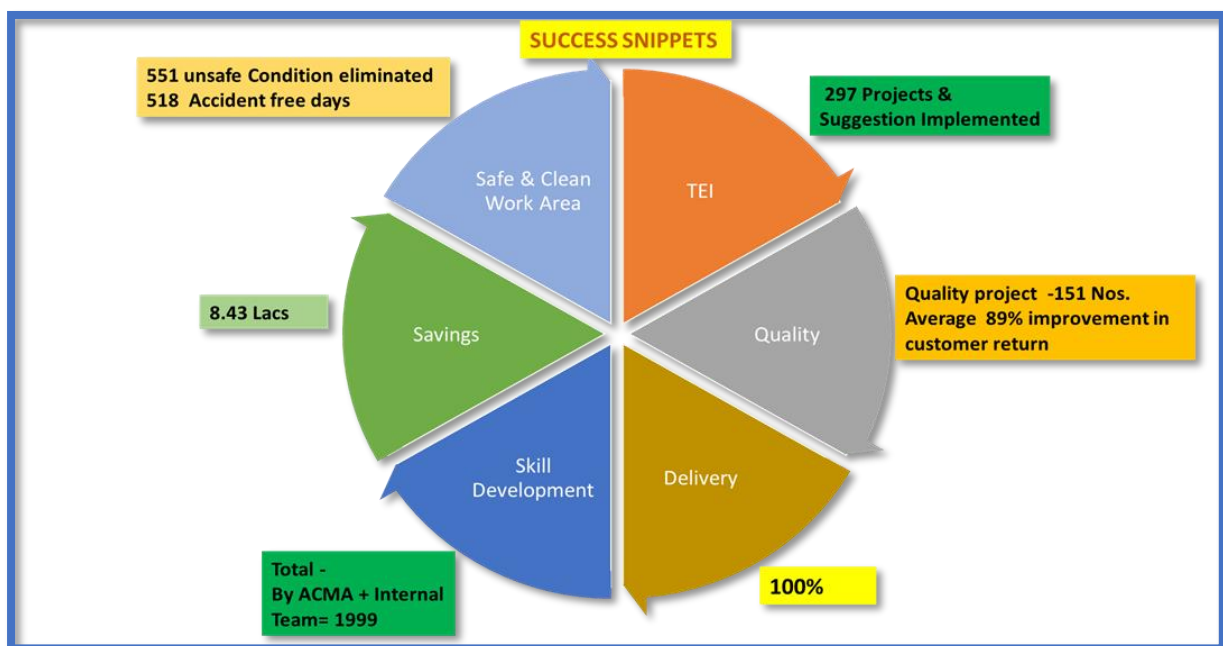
SUCCESS SNIPPETS

551 unsafe Condition eliminated
518 Accident free days

297 Projects &
Suggestion Implemented

Safe & Clean Work Area

TEI

8.43 Lacs

Savings

Quality

Quality project -151 Nos.
Average 89% improvement in customer return

Skill Development

Delivery

Total -
By ACMA + Internal Team= 1999

100%